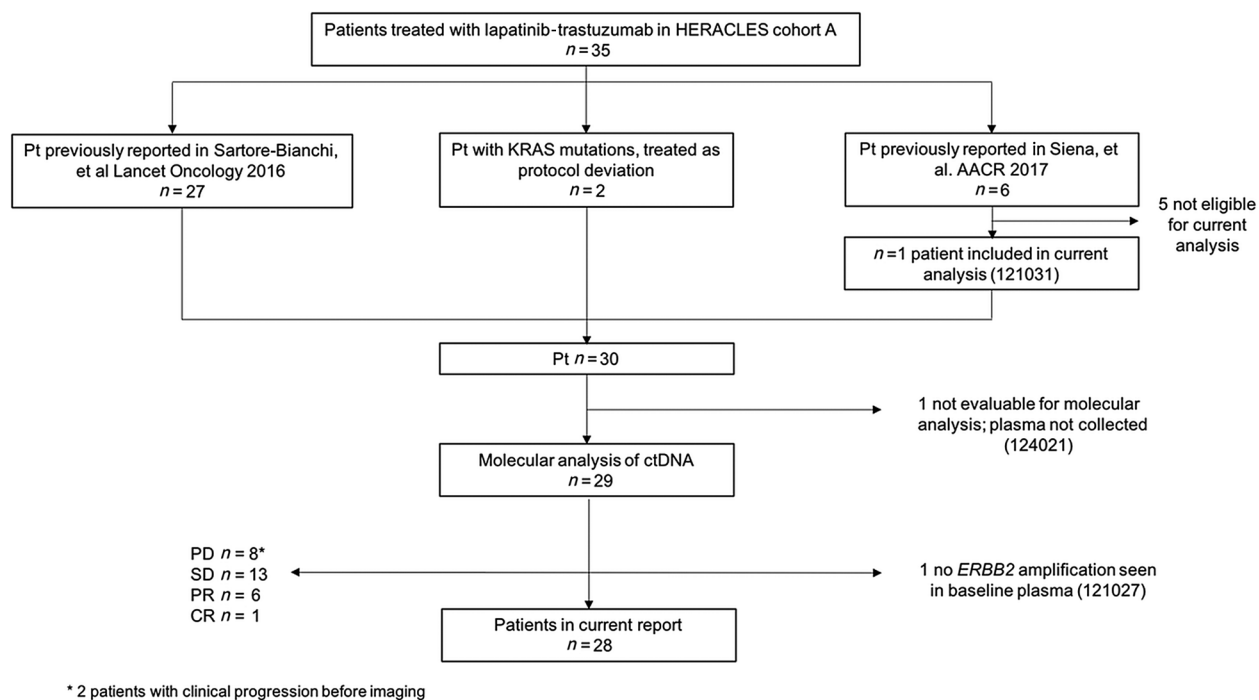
Patients treated with lapatinib-trastuzumab in HERACLES cohort A
$n = 35$

Pt previously reported in Sartore-Bianchi, et al Lancet Oncology 2016
$n = 27$

Pt with KRAS mutations, treated as protocol deviation
$n = 2$

Pt previously reported in Siena, et al. AACR 2017
$n = 6$

5 not eligible for current analysis

$n = 1$ patient included in current analysis (121031)

Pt $n = 30$

1 not evaluable for molecular analysis; plasma not collected (124021)

Molecular analysis of ctDNA
$n = 29$

PD $n = 8$*
SD $n = 13$
PR $n = 6$
CR $n = 1$

1 no *ERBB2* amplification seen in baseline plasma (121027)

Patients in current report
$n = 28$

* 2 patients with clinical progression before imaging